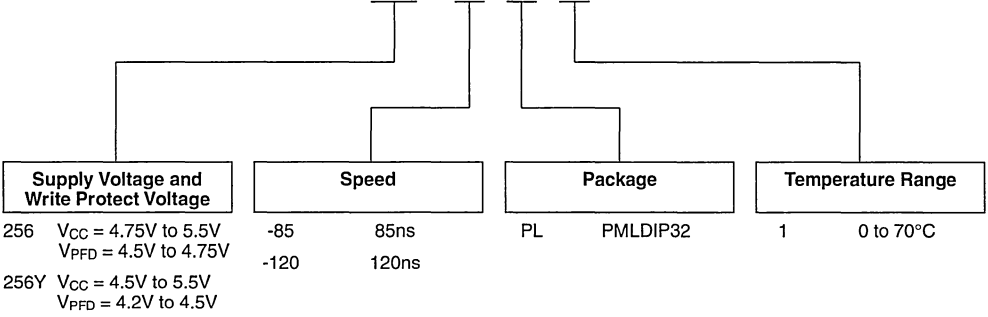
Supply Voltage and Write Protect Voltage

256 $V_{CC}$ = 4.75V to 5.5V
$V_{PFD}$ = 4.5V to 4.75V

256Y $V_{CC}$ = 4.5V to 5.5V
$V_{PFD}$ = 4.2V to 4.5V

Speed

-85 85ns

-120 120ns

Package

PL PMLDIP32

Temperature Range

1 0 to 70°C